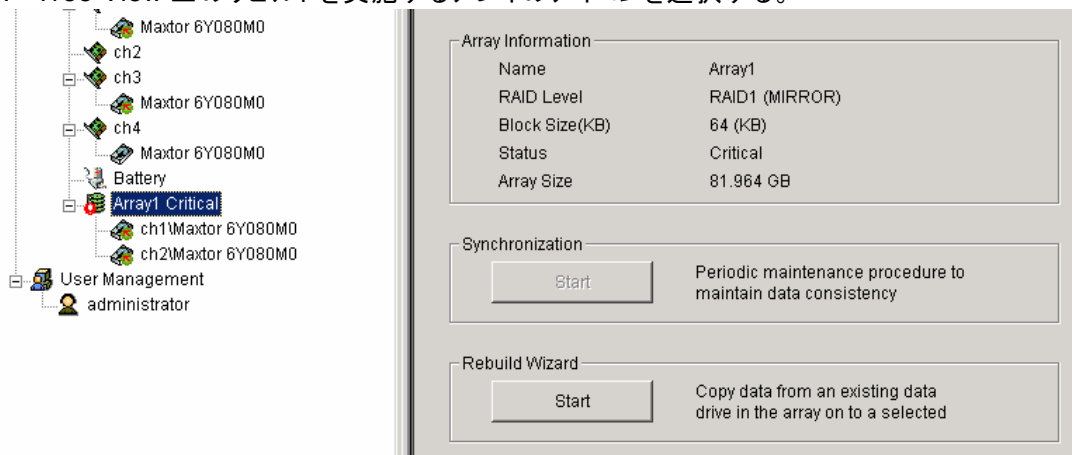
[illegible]

Maxtor 6Y080M0
ch2
ch3
Maxtor 6Y080M0
ch4
Maxtor 6Y080M0
Battery
Array1 Critical
ch1\Maxtor 6Y080M0
ch2\Maxtor 6Y080M0
User Management
administrator

Array Information

| | |
|---|---|
| Name | Array1 |
| RAID Level | RAID1 (MIRROR) |
| Block Size(KB) | 64 (KB) |
| Status | Critical |
| Array Size | 81.964 GB |

Synchronization
Start
Periodic maintenance procedure to maintain data consistency

Rebuild Wizard
Start
Copy data from an existing data drive in the array on to a selected